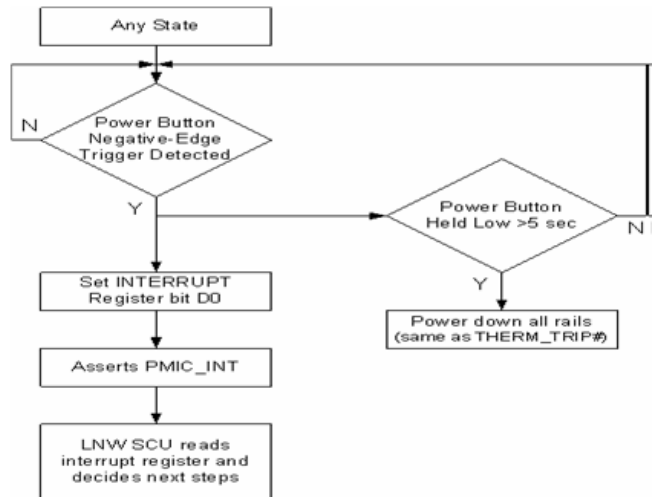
Any State

N

Power Button Negative-Edge Trigger Detected

Y

Power Button Held Low >5 sec

N

Y

Set INTERRUPT Register bit D0

Power down all rails (same as THERM_TRIP#)

Asserts PMIC_INT

LNW SCU reads interrupt register and decides next steps